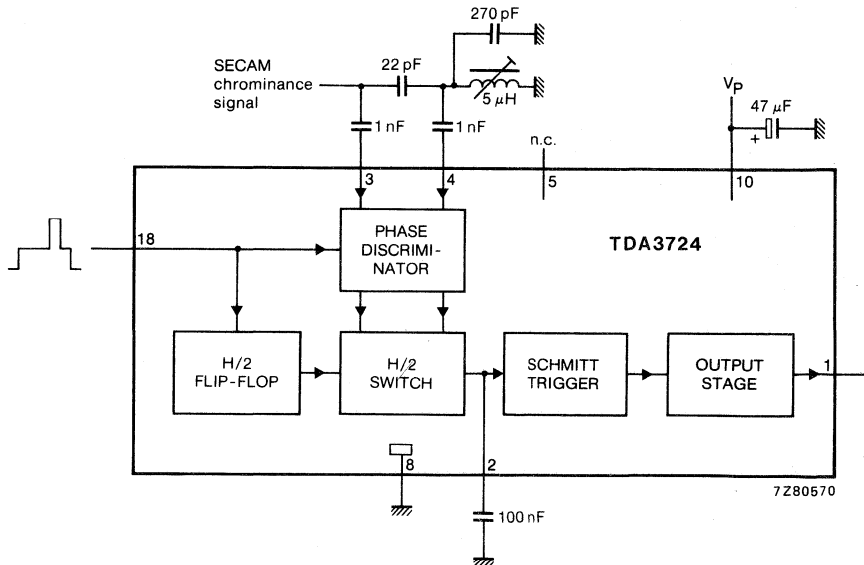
270 pF

SECAM chrominance signal

22 pF

5 $\mu$H

$V_P$

47 $\mu$F

+

1 nF

1 nF

n.c.

3

4

5

10

18

PHASE DISCRIMINATOR

TDA3724

H/2 FLIP-FLOP

H/2 SWITCH

SCHMITT TRIGGER

OUTPUT STAGE

1

8

2

100 nF

7Z80570